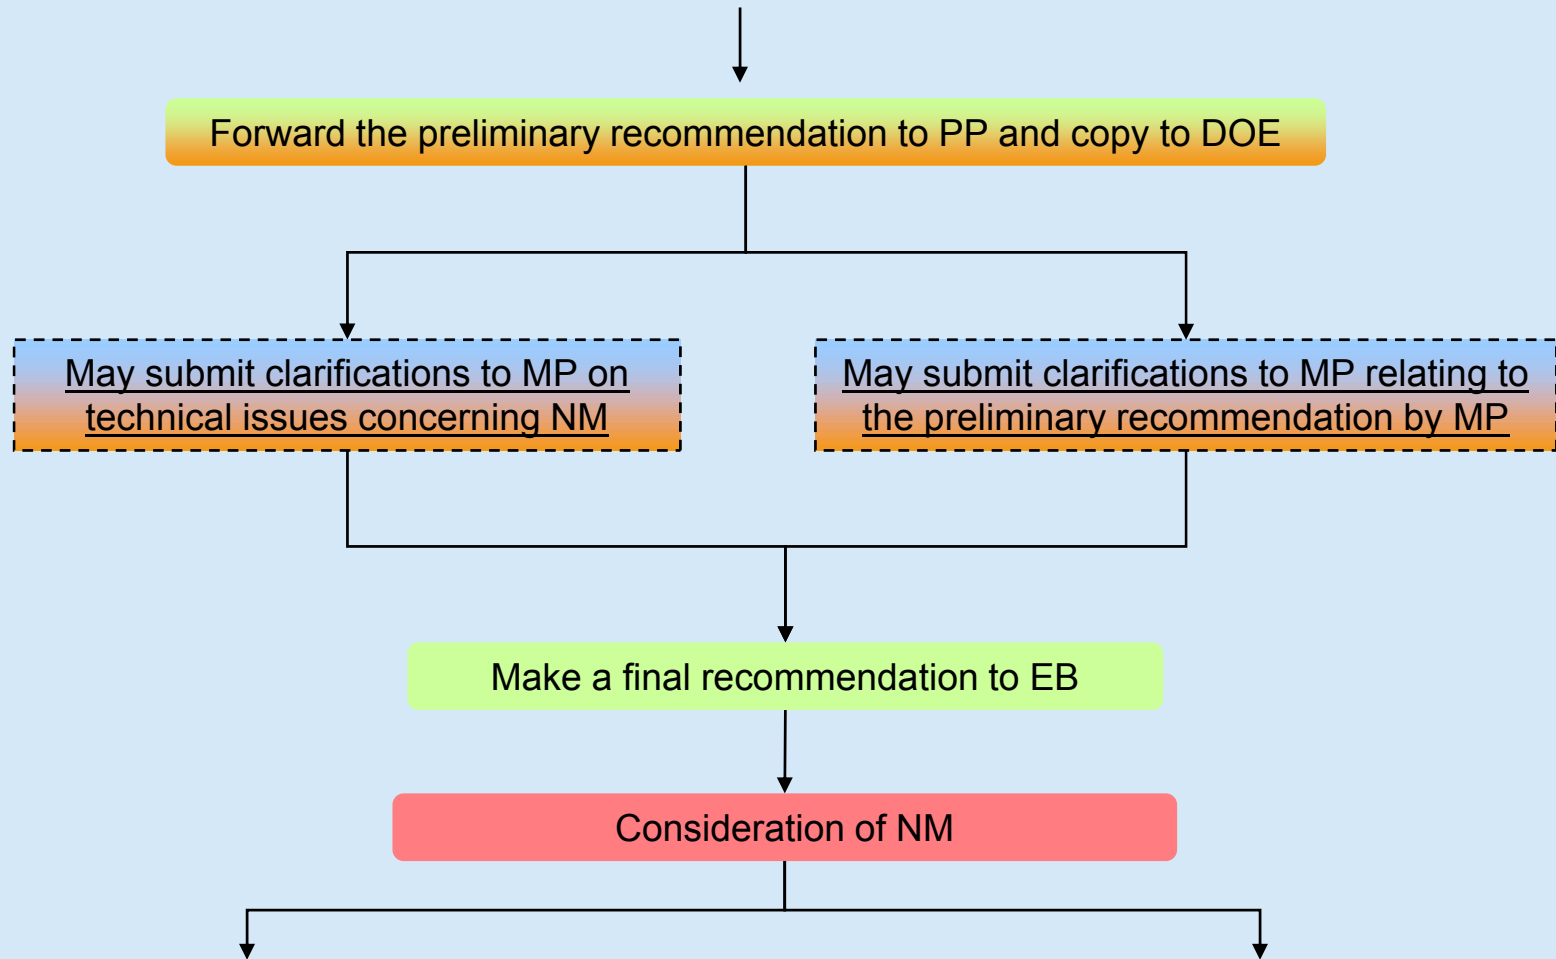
Forward the preliminary recommendation to PP and copy to DOE

May submit clarifications to MP on technical issues concerning NM

May submit clarifications to MP relating to the preliminary recommendation by MP

Make a final recommendation to EB

Consideration of NM